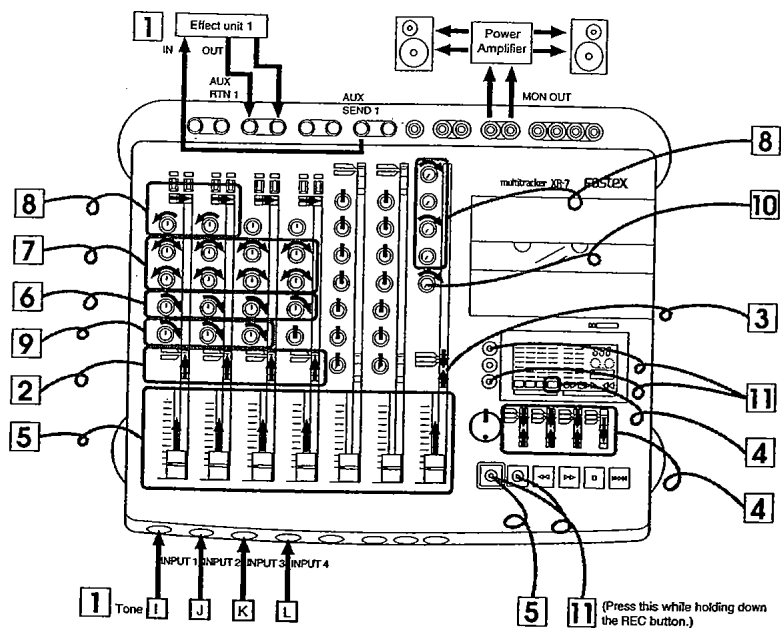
1
Effect unit 1
IN
OUT
AUX RTN 1
AUX SEND 1
Power Amplifier
MON OUT
8
multitracker XR-7 Fostex
10
8
7
6
9
2
5
3
11
4
4
INPUT 1 INPUT 2 INPUT 3 INPUT 4
1 Tone I J K L
5
11 (Press this while holding down the REC button.)